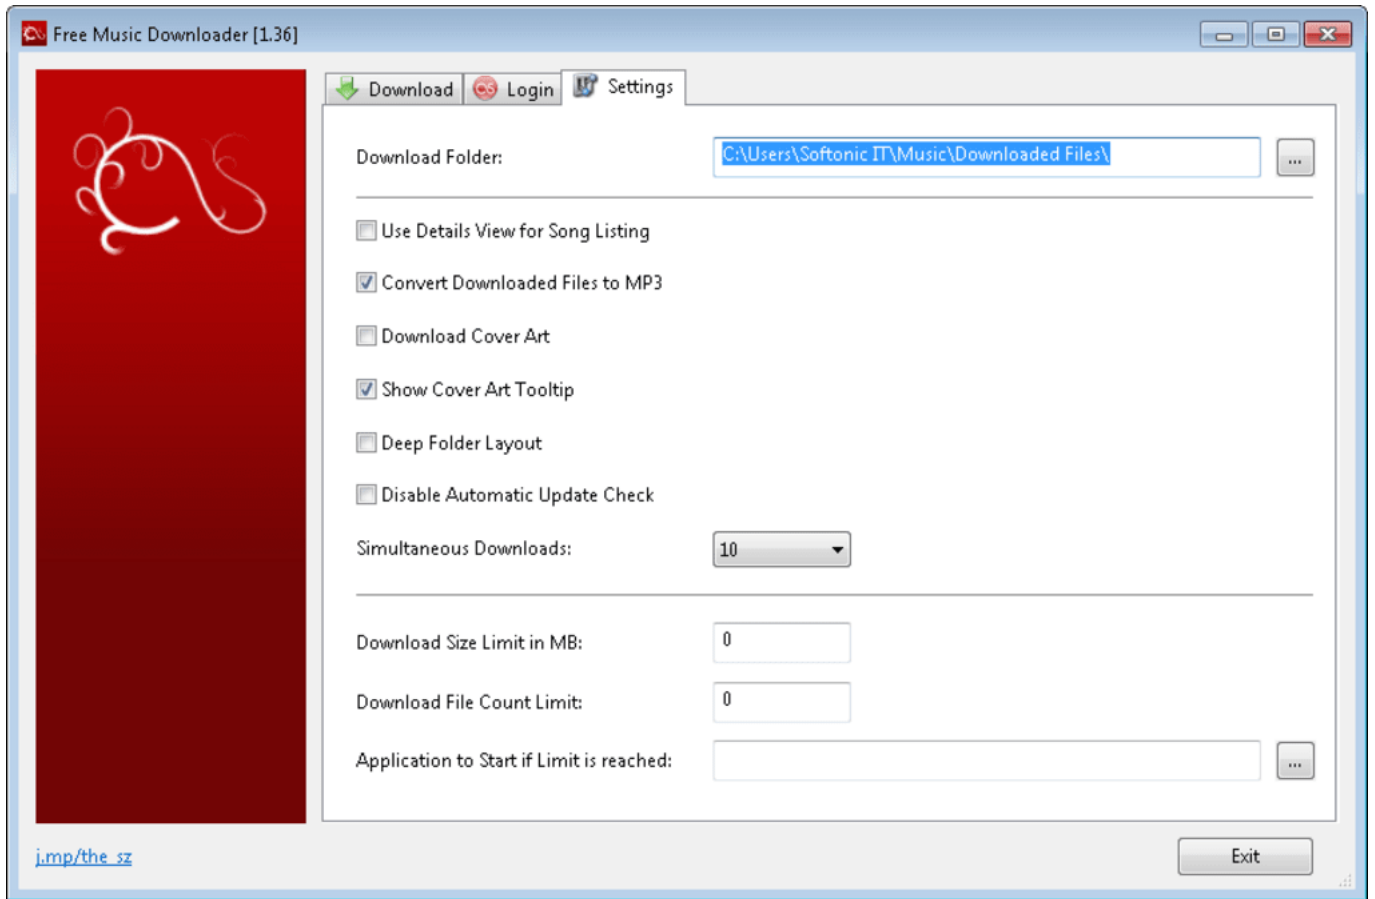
Free Music Downloader [1.36]

Download Login Settings

Download Folder: C:\Users\Softonic IT\Music\Downloaded Files\ ...

Use Details View for Song Listing

Convert Downloaded Files to MP3

Download Cover Art

Show Cover Art Tooltip

Deep Folder Layout

Disable Automatic Update Check

Simultaneous Downloads: 10

Download Size Limit in MB: 0

Download File Count Limit: 0

Application to Start if Limit is reached: ...

j.mp/the_sz

Exit